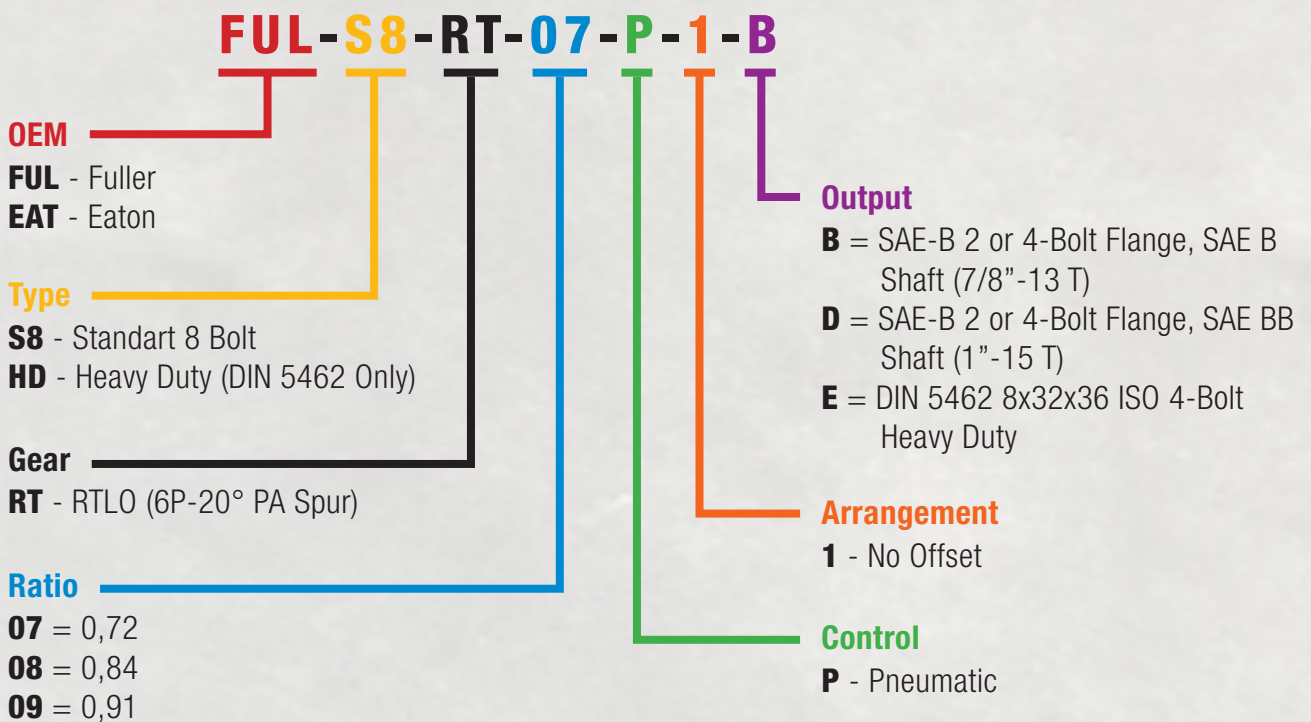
FUL-S8-RT-07-P-1-B

OEM
FUL - Fuller
EAT - Eaton

Type
S8 - Standart 8 Bolt
HD - Heavy Duty (DIN 5462 Only)

Gear
RT - RTLO (6P-20° PA Spur)

Ratio
07 = 0,72
08 = 0,84
09 = 0,91

Output
B = SAE-B 2 or 4-Bolt Flange, SAE B Shaft (7/8”-13 T)
D = SAE-B 2 or 4-Bolt Flange, SAE BB Shaft (1”-15 T)
E = DIN 5462 8x32x36 ISO 4-Bolt Heavy Duty

Arrangement
1 - No Offset

Control
P - Pneumatic